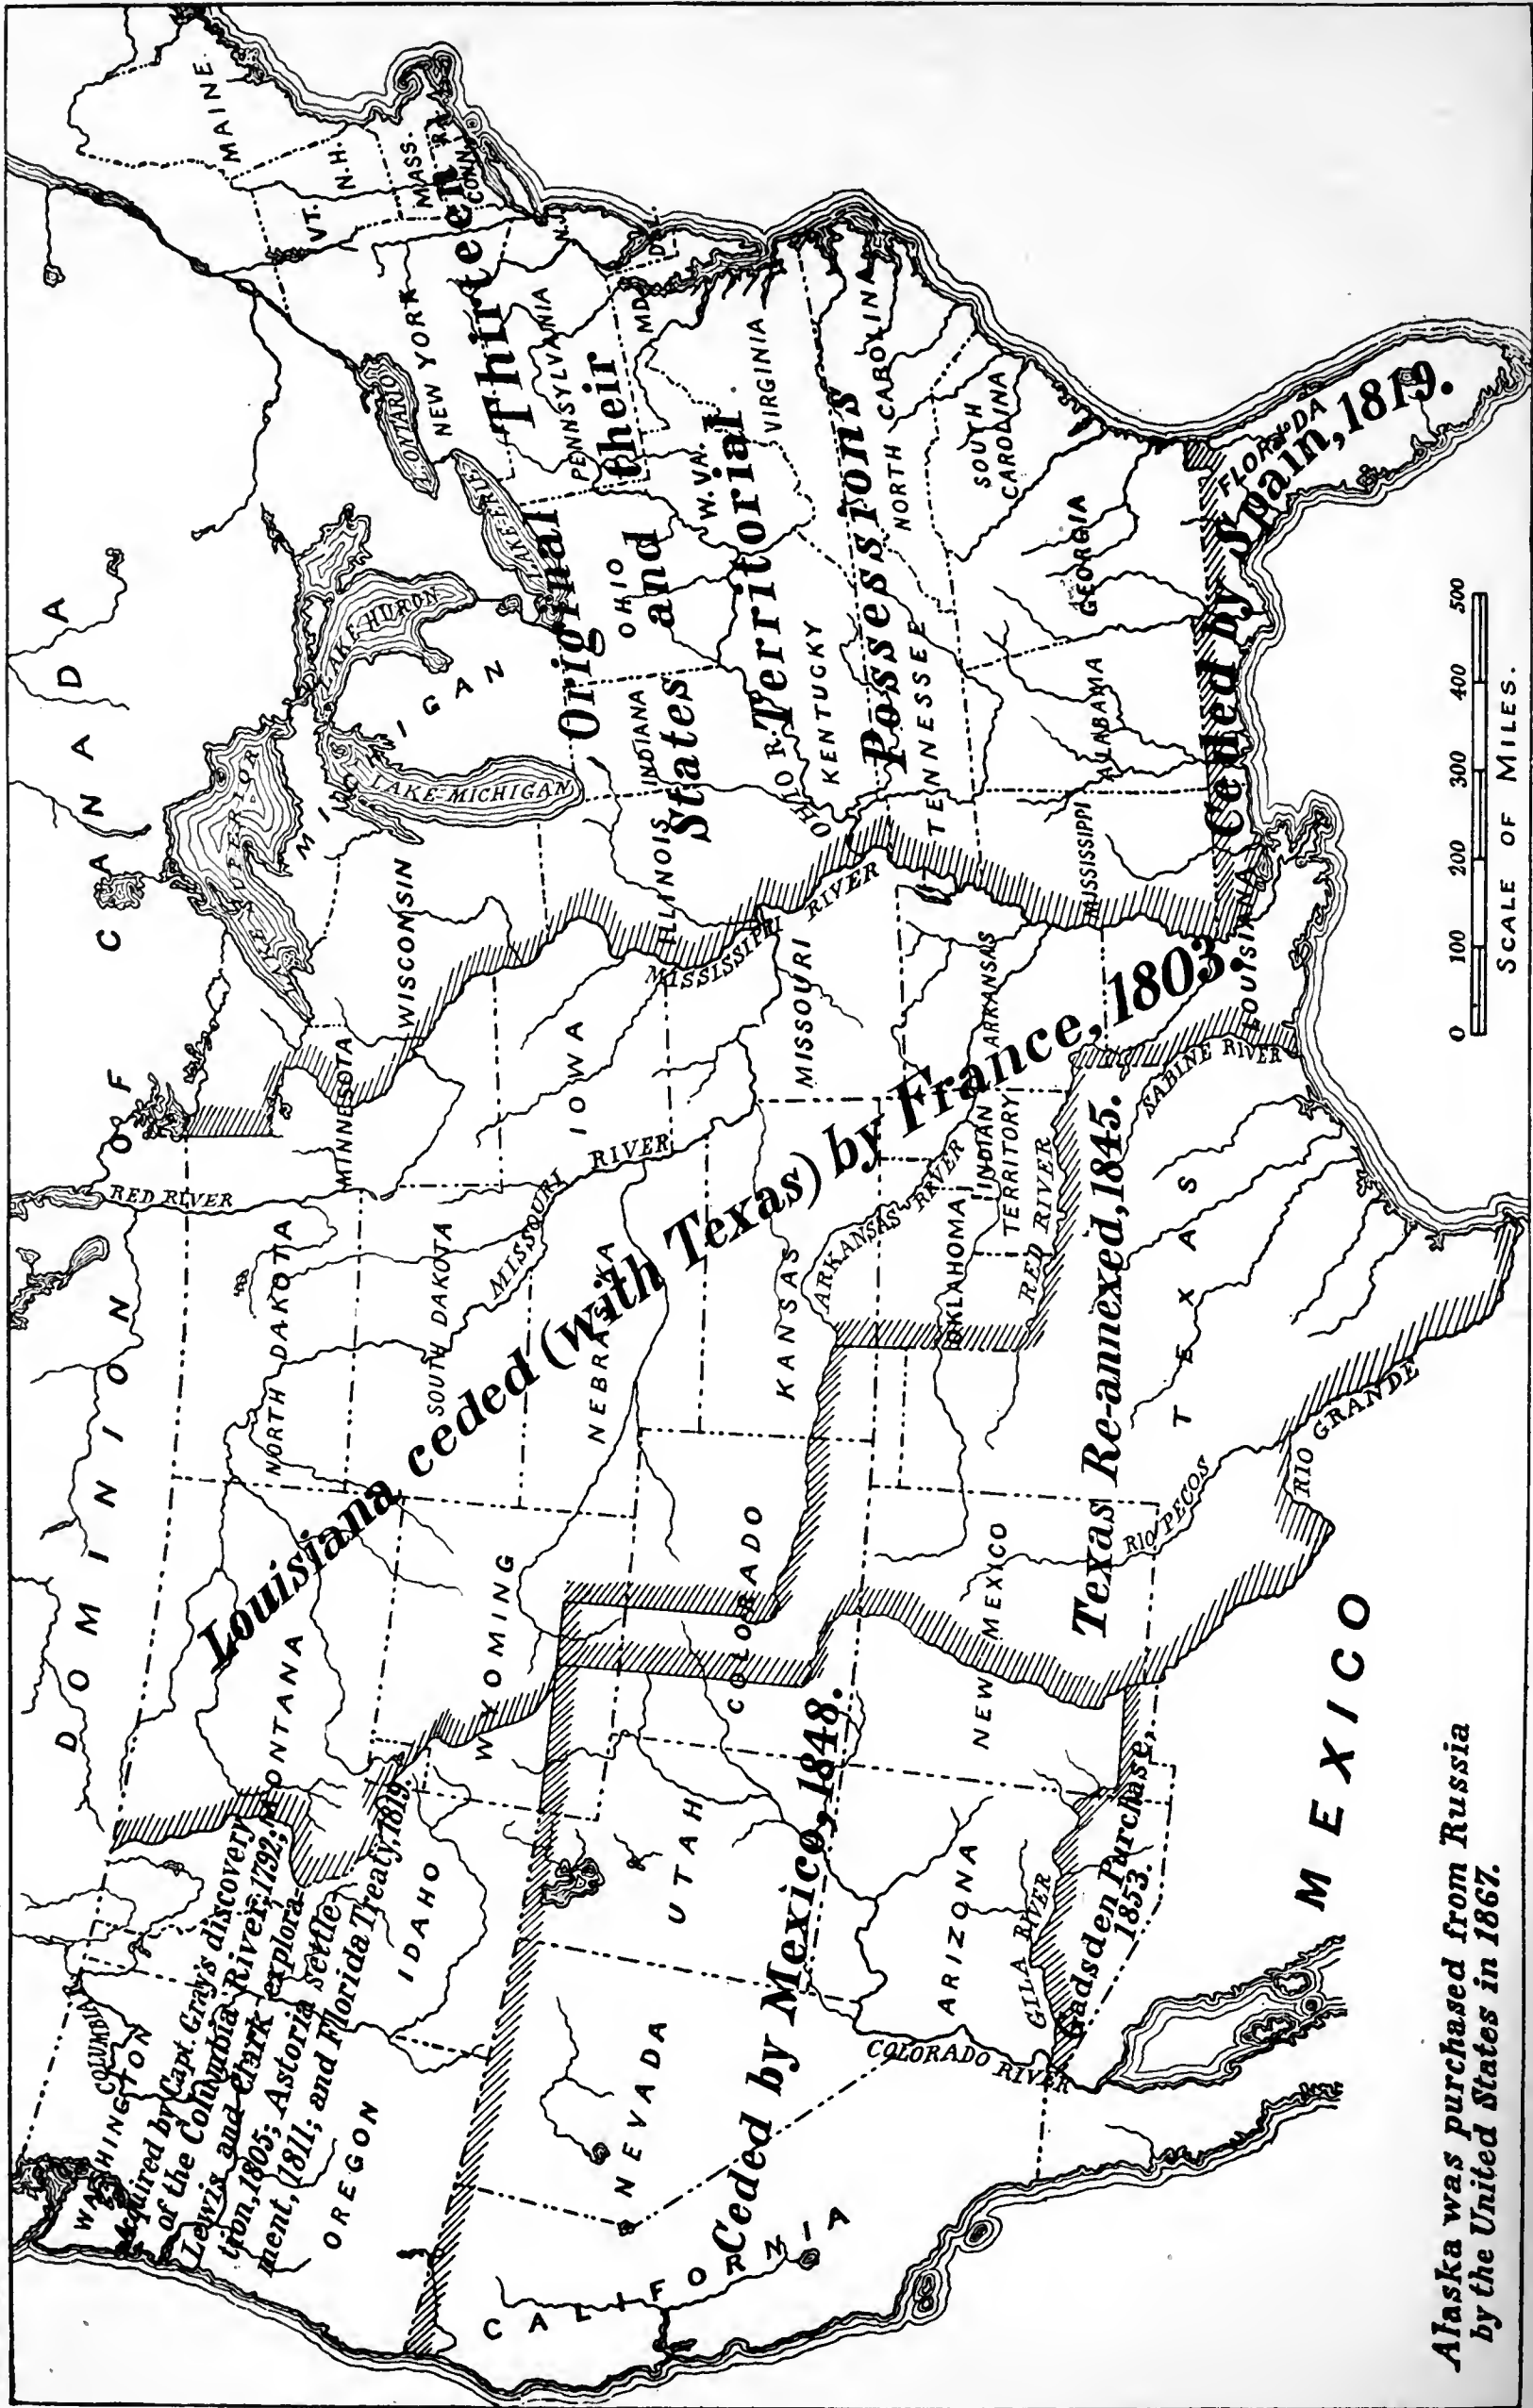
Original Thirteen States and their Territorial Possessions

Louisiana ceded (with Texas) by France, 1803.

Ceded by Spain, 1819.

Texas Re-annexed, 1845.

Ceded by Mexico, 1848.

Gadsden Purchase, 1853.

Acquired by Capt. Gray's discovery of the Columbia River, 1792; Lewis and Clark exploration, 1805; Astoria settlement, 1811; and Florida Treaty, 1819.

Alaska was purchased from Russia by the United States in 1867.

DOMINION OF CANADA

MAINE
N.H.
VT.
MASS.
R.I.
CONN.
N.J.
DEL.
MD.
NEW YORK
PENNSYLVANIA
VIRGINIA
W.VA.
NORTH CAROLINA
SOUTH CAROLINA
GEORGIA
FLORIDA
OHIO
INDIANA
ILLINOIS
KENTUCKY
TENNESSEE
ALABAMA
MISSISSIPPI
LOUISIANA
MICHIGAN
WISCONSIN
MINNESOTA
IOWA
MISSOURI
ARKANSAS
INDIAN TERRITORY
OKLAHOMA
KANSAS
NEBRASKA
SOUTH DAKOTA
NORTH DAKOTA
MONTANA
WYOMING
COLORADO
NEW MEXICO
TEXAS
ARIZONA
UTAH
NEVADA
IDAHO
OREGON
WASHINGTON
CALIFORNIA
MEXICO

LAKE ONTARIO
LAKE ERIE
LAKE HURON
LAKE MICHIGAN
LAKE SUPERIOR
OHIO R.
MISSISSIPPI RIVER
MISSOURI RIVER
RED RIVER
ARKANSAS RIVER
SABINE RIVER
RIO PECOS
RIO GRANDE
GILA RIVER
COLORADO RIVER
COLUMBIA

0 100 200 300 400 500
SCALE OF MILES.